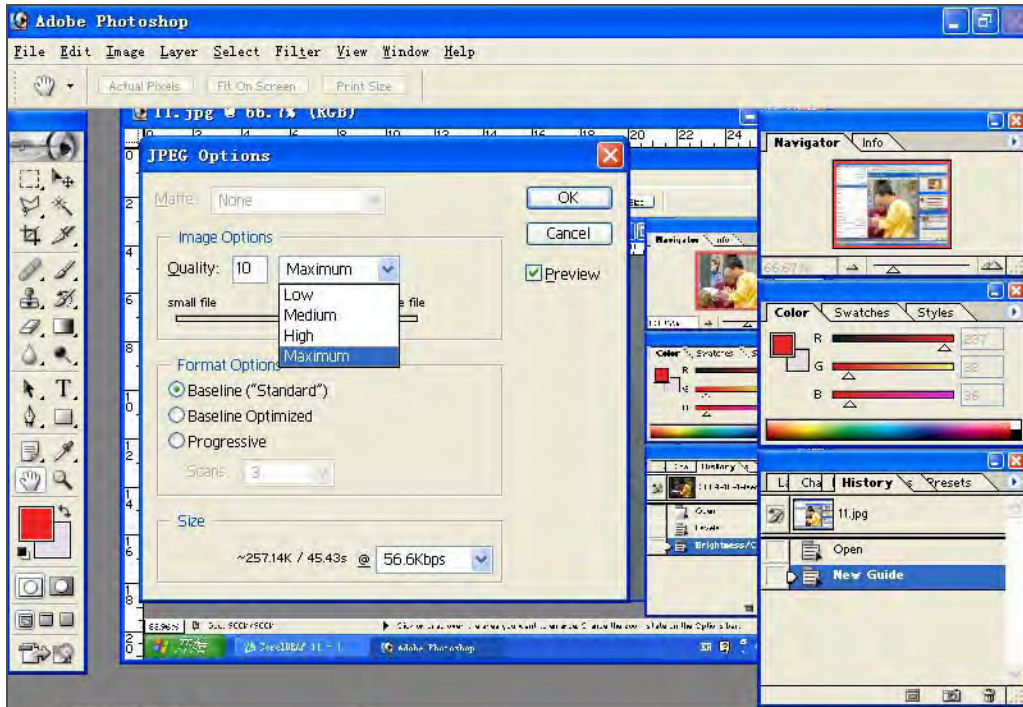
Adobe Photoshop

File Edit Image Layer Select Filter View Window Help

Actual Pixels Fit On Screen Print Size

11.jpg @ 66.7% (RGB)

JPEG Options

Matte: None

Image Options

Quality: 10 Maximum

small file

Low
Medium
High
Maximum

Format Options

Baseline ("Standard")
Baseline Optimized
Progressive

Scans: 3

Size

~257.14K / 45.43s @ 56.6Kbps

OK

Cancel

Preview

Navigator Info

66.67%

Color Swatches Styles

R 237
G 32
B 36

La Cha History Presets

11.jpg

Open

New Guide

Navigator Info

Color Swatches

History

Open
Levels
Brightness/C

Adobe Photoshop

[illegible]

66.96%